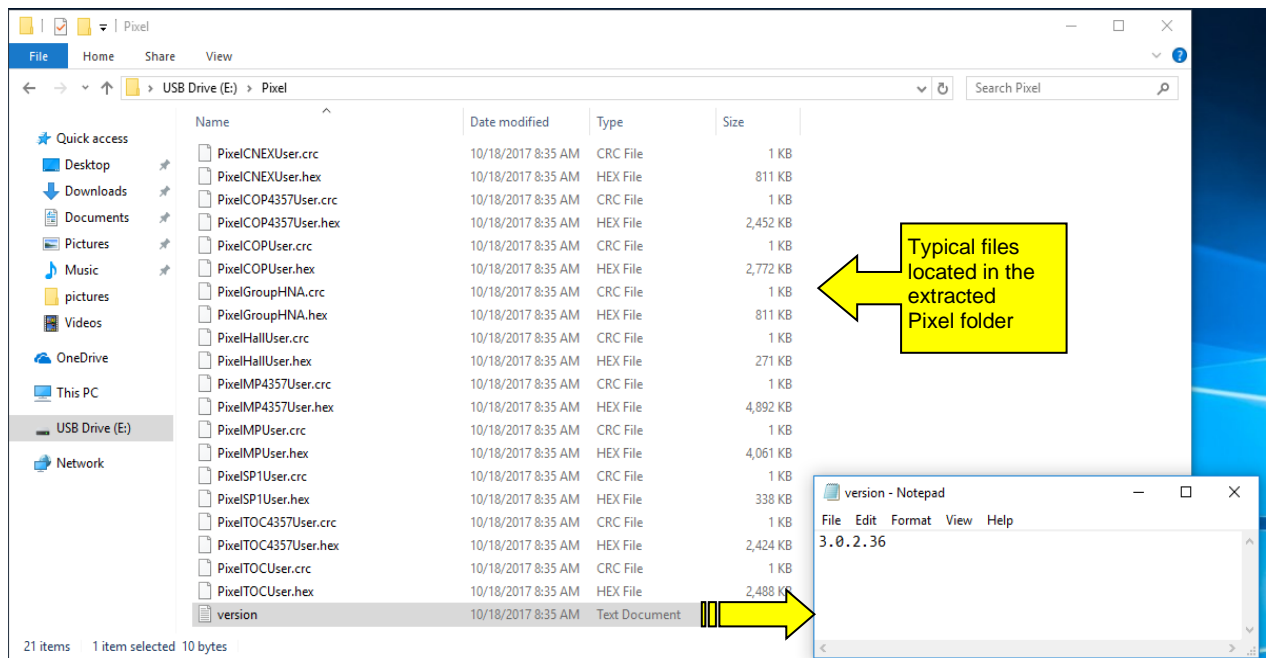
Pixel

File Home Share View

USB Drive (E:) > Pixel

Search Pixel

Quick access
Desktop
Downloads
Documents
Pictures
Music
pictures
Videos
OneDrive
This PC
USB Drive (E:)
Network

| Name | Date modified | Type | Size |
|---|---|---|---|
| PixelCNEXUser.crc | 10/18/2017 8:35 AM | CRC File | 1 KB |
| PixelCNEXUser.hex | 10/18/2017 8:35 AM | HEX File | 811 KB |
| PixelCOP4357User.crc | 10/18/2017 8:35 AM | CRC File | 1 KB |
| PixelCOP4357User.hex | 10/18/2017 8:35 AM | HEX File | 2,452 KB |
| PixelCOPUser.crc | 10/18/2017 8:35 AM | CRC File | 1 KB |
| PixelCOPUser.hex | 10/18/2017 8:35 AM | HEX File | 2,772 KB |
| PixelGroupHNA.crc | 10/18/2017 8:35 AM | CRC File | 1 KB |
| PixelGroupHNA.hex | 10/18/2017 8:35 AM | HEX File | 811 KB |
| PixelHallUser.crc | 10/18/2017 8:35 AM | CRC File | 1 KB |
| PixelHallUser.hex | 10/18/2017 8:35 AM | HEX File | 271 KB |
| PixelMP4357User.crc | 10/18/2017 8:35 AM | CRC File | 1 KB |
| PixelMP4357User.hex | 10/18/2017 8:35 AM | HEX File | 4,892 KB |
| PixelMPUser.crc | 10/18/2017 8:35 AM | CRC File | 1 KB |
| PixelMPUser.hex | 10/18/2017 8:35 AM | HEX File | 4,061 KB |
| PixelSP1User.crc | 10/18/2017 8:35 AM | CRC File | 1 KB |
| PixelSP1User.hex | 10/18/2017 8:35 AM | HEX File | 338 KB |
| PixelTOC4357User.crc | 10/18/2017 8:35 AM | CRC File | 1 KB |
| PixelTOC4357User.hex | 10/18/2017 8:35 AM | HEX File | 2,424 KB |
| PixelTOCUser.crc | 10/18/2017 8:35 AM | CRC File | 1 KB |
| PixelTOCUser.hex | 10/18/2017 8:35 AM | HEX File | 2,488 KB |
| version | 10/18/2017 8:35 AM | Text Document | |

21 items 1 item selected 10 bytes

Typical files located in the extracted Pixel folder

version - Notepad
File Edit Format View Help
3.0.2.36